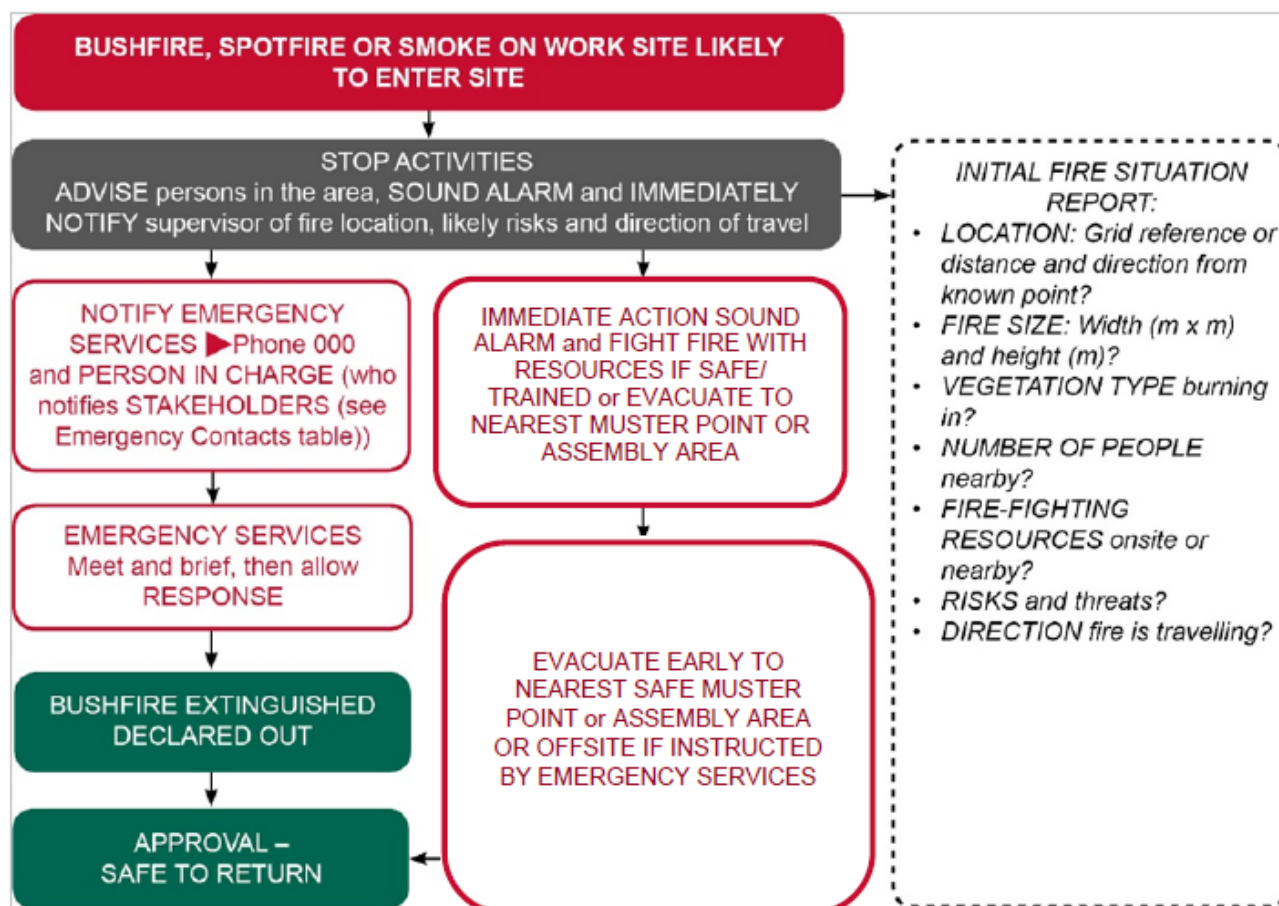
BUSHFIRE, SPOTFIRE OR SMOKE ON WORK SITE LIKELY TO ENTER SITE

STOP ACTIVITIES
ADVISE persons in the area, SOUND ALARM and IMMEDIATELY NOTIFY supervisor of fire location, likely risks and direction of travel

INITIAL FIRE SITUATION REPORT:
• LOCATION: Grid reference or distance and direction from known point?
• FIRE SIZE: Width (m x m) and height (m)?
• VEGETATION TYPE burning in?
• NUMBER OF PEOPLE nearby?
• FIRE-FIGHTING RESOURCES onsite or nearby?
• RISKS and threats?
• DIRECTION fire is travelling?

NOTIFY EMERGENCY SERVICES ▶Phone 000 and PERSON IN CHARGE (who notifies STAKEHOLDERS (see Emergency Contacts table))

EMERGENCY SERVICES Meet and brief, then allow RESPONSE

BUSHFIRE EXTINGUISHED DECLARED OUT

APPROVAL – SAFE TO RETURN

IMMEDIATE ACTION SOUND ALARM and FIGHT FIRE WITH RESOURCES IF SAFE/ TRAINED or EVACUATE TO NEAREST MUSTER POINT OR ASSEMBLY AREA

EVACUATE EARLY TO NEAREST SAFE MUSTER POINT or ASSEMBLY AREA OR OFFSITE IF INSTRUCTED BY EMERGENCY SERVICES